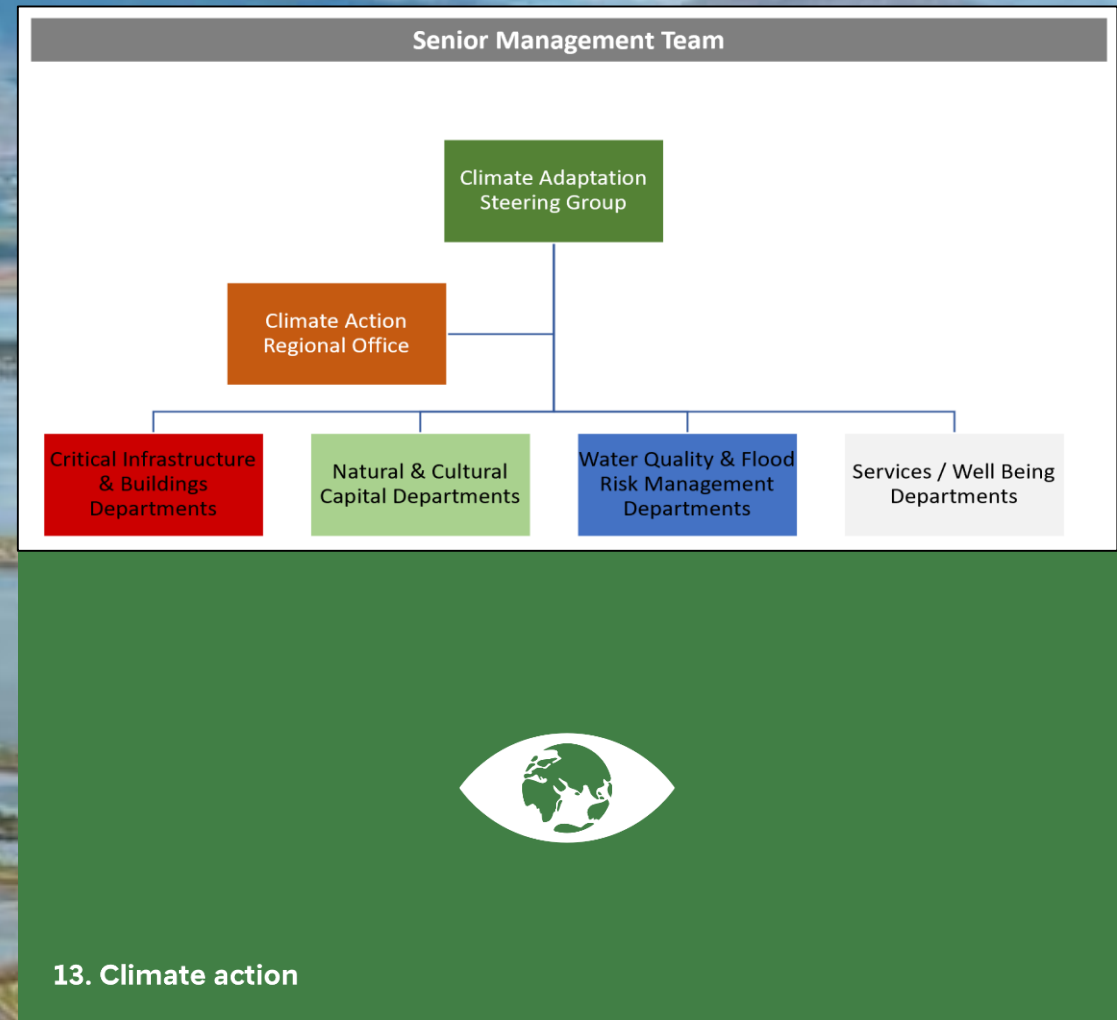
Senior Management Team

Climate Adaptation Steering Group

Climate Action Regional Office

Critical Infrastructure & Buildings Departments

Natural & Cultural Capital Departments

Water Quality & Flood Risk Management Departments

Services / Well Being Departments

13. Climate action